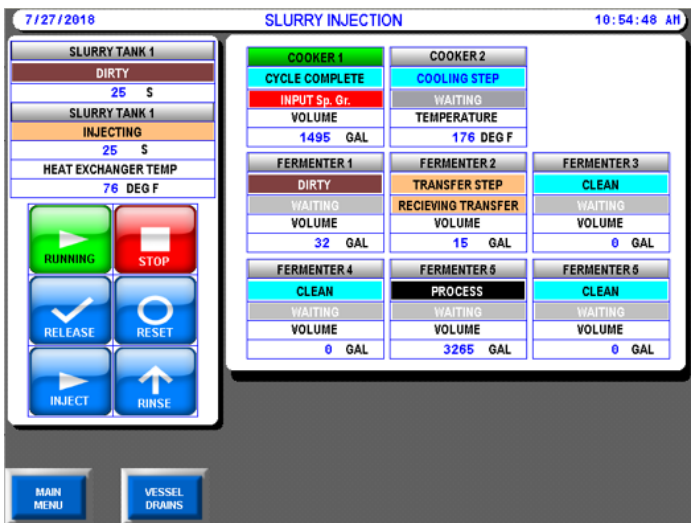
7/27/2018

SLURRY INJECTION

10:54:48 AM

SLURRY TANK 1
DIRTY
25 S
SLURRY TANK 1
INJECTING
25 S
HEAT EXCHANGER TEMP
76 DEG F

RUNNING
STOP
RELEASE
RESET
INJECT
RINSE

| COOKER 1 | COOKER 2 | |
|---|---|---|
| CYCLE COMPLETE | COOLING STEP | |
| INPUT Sp. Gr. | WAITING | |
| VOLUME | TEMPERATURE | |
| 1495 GAL | 176 DEG F | |
| FERMENTER 1 | FERMENTER 2 | FERMENTER 3 |
| DIRTY | TRANSFER STEP | CLEAN |
| WAITING | RECIEVING TRANSFER | WAITING |
| VOLUME | VOLUME | VOLUME |
| 32 GAL | 15 GAL | 0 GAL |
| FERMENTER 4 | FERMENTER 5 | FERMENTER 5 |
| CLEAN | PROCESS | CLEAN |
| WAITING | WAITING | WAITING |
| VOLUME | VOLUME | VOLUME |
| 0 GAL | 3265 GAL | 0 GAL |

MAIN MENU

VESSEL DRAINS